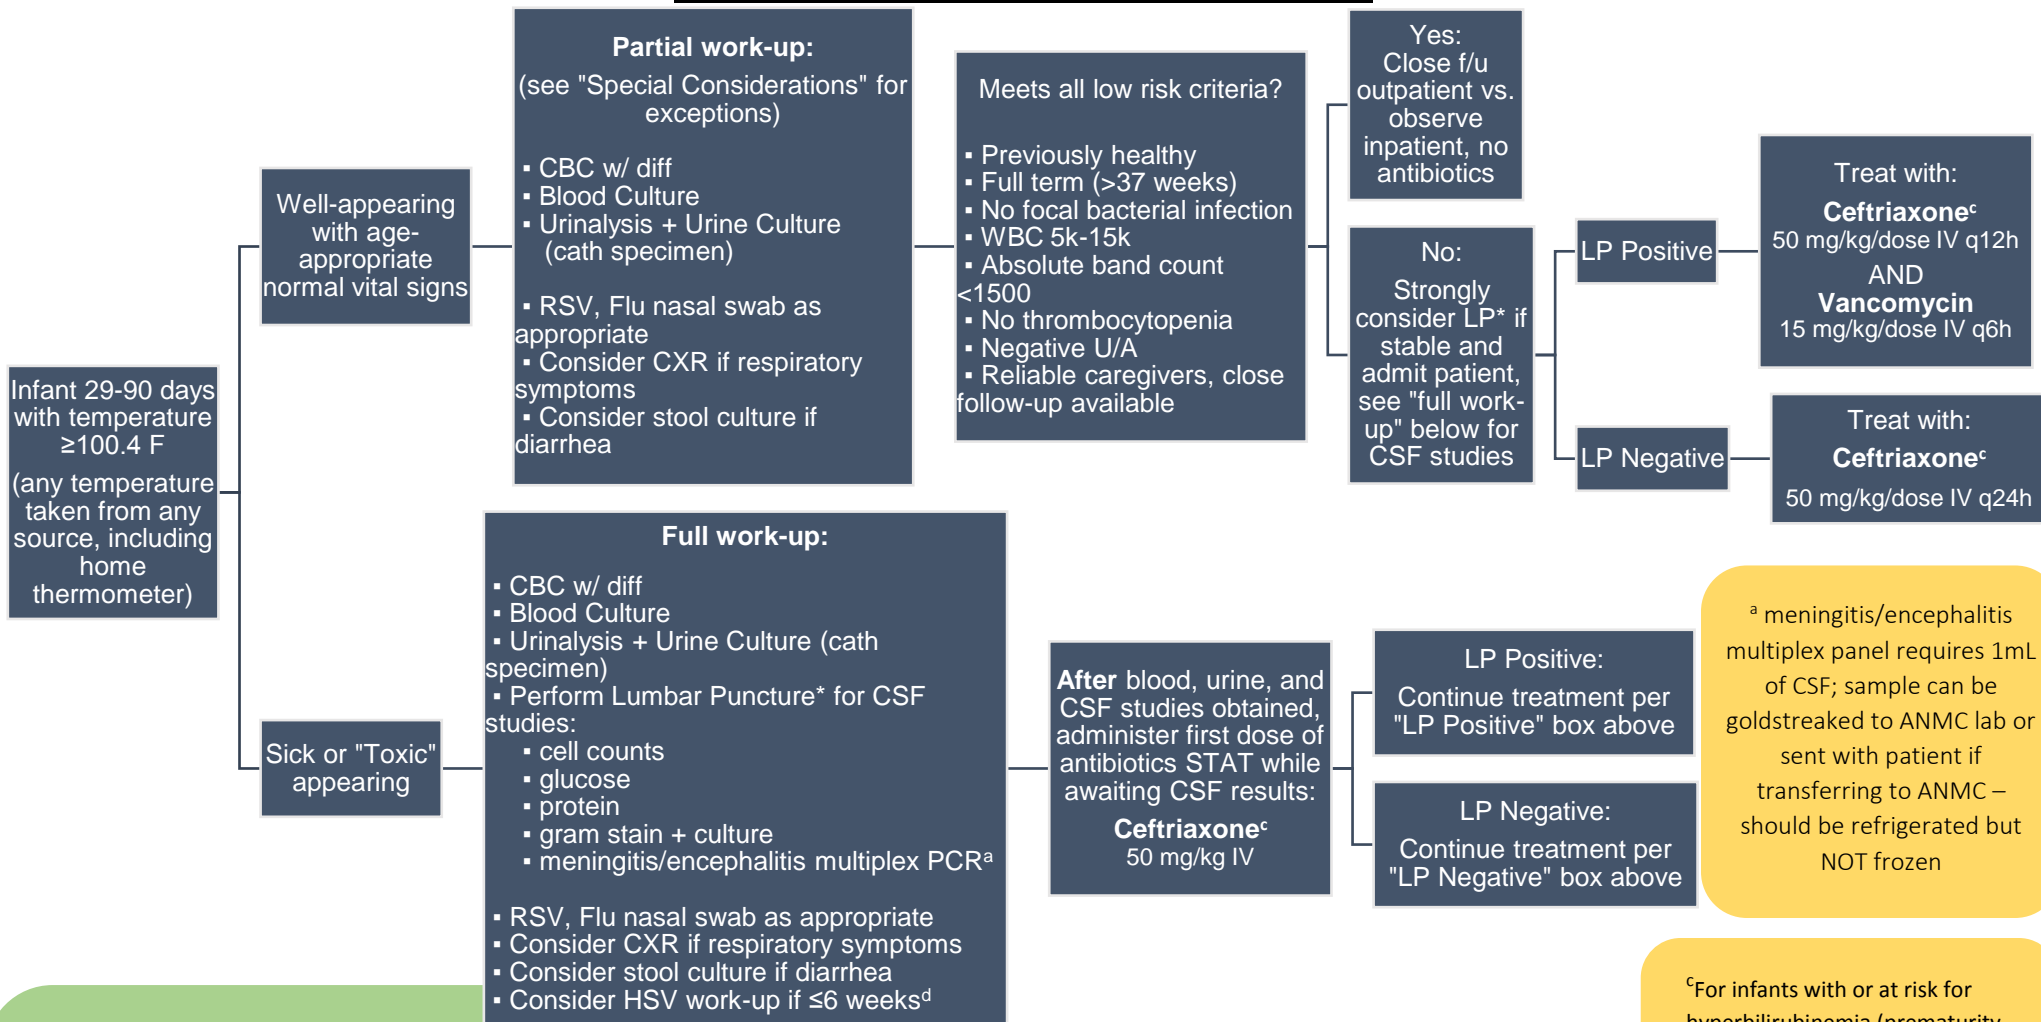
Infant 29-90 days with temperature ≥100.4 F

(any temperature taken from any source, including home thermometer)

Well-appearing with age-appropriate normal vital signs

Partial work-up:

(see "Special Considerations" for exceptions)

▪ CBC w/ diff
▪ Blood Culture
▪ Urinalysis + Urine Culture (cath specimen)

▪ RSV, Flu nasal swab as appropriate
▪ Consider CXR if respiratory symptoms
▪ Consider stool culture if diarrhea

Meets all low risk criteria?

▪ Previously healthy
▪ Full term (>37 weeks)
▪ No focal bacterial infection
▪ WBC 5k-15k
▪ Absolute band count <1500
▪ No thrombocytopenia
▪ Negative U/A
▪ Reliable caregivers, close follow-up available

Yes: Close f/u outpatient vs. observe inpatient, no antibiotics

No: Strongly consider LP* if stable and admit patient, see "full work-up" below for CSF studies

LP Positive

Treat with: **Ceftriaxone**$^c$ 50 mg/kg/dose IV q12h AND **Vancomycin** 15 mg/kg/dose IV q6h

LP Negative

Treat with: **Ceftriaxone**$^c$ 50 mg/kg/dose IV q24h

Sick or "Toxic" appearing

Full work-up:

▪ CBC w/ diff
▪ Blood Culture
▪ Urinalysis + Urine Culture (cath specimen)
▪ Perform Lumbar Puncture* for CSF studies:
▪ cell counts
▪ glucose
▪ protein
▪ gram stain + culture
▪ meningitis/encephalitis multiplex PCR$^a$

▪ RSV, Flu nasal swab as appropriate
▪ Consider CXR if respiratory symptoms
▪ Consider stool culture if diarrhea
▪ Consider HSV work-up if ≤6 weeks$^d$

**After** blood, urine, and CSF studies obtained, administer first dose of antibiotics STAT while awaiting CSF results:

**Ceftriaxone**$^c$ 50 mg/kg IV

LP Positive: Continue treatment per "LP Positive" box above

LP Negative: Continue treatment per "LP Negative" box above

$^a$ meningitis/encephalitis multiplex panel requires 1mL of CSF; sample can be goldstreaked to ANMC lab or sent with patient if transferring to ANMC – should be refrigerated but NOT frozen

$^c$For infants with or at risk for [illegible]